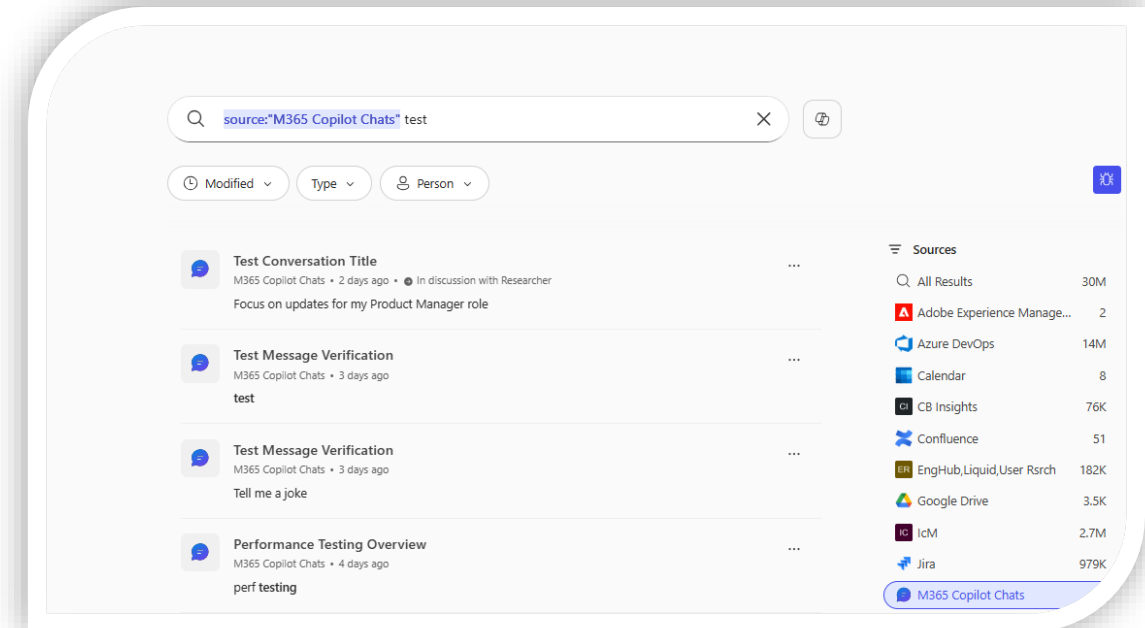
source:"M365 Copilot Chats" test

Modified

Type

Person

Test Conversation Title
M365 Copilot Chats • 2 days ago • In discussion with Researcher
Focus on updates for my Product Manager role

Test Message Verification
M365 Copilot Chats • 3 days ago
test

Test Message Verification
M365 Copilot Chats • 3 days ago
Tell me a joke

Performance Testing Overview
M365 Copilot Chats • 4 days ago
perf testing

Sources

| | |
|---|---|
| All Results | 30M |
| Adobe Experience Manage... | 2 |
| Azure DevOps | 14M |
| Calendar | 8 |
| CB Insights | 76K |
| Confluence | 51 |
| EngHub,Liquid,User Rsrch | 182K |
| Google Drive | 3.5K |
| IcM | 2.7M |
| Jira | 979K |
| M365 Copilot Chats | |